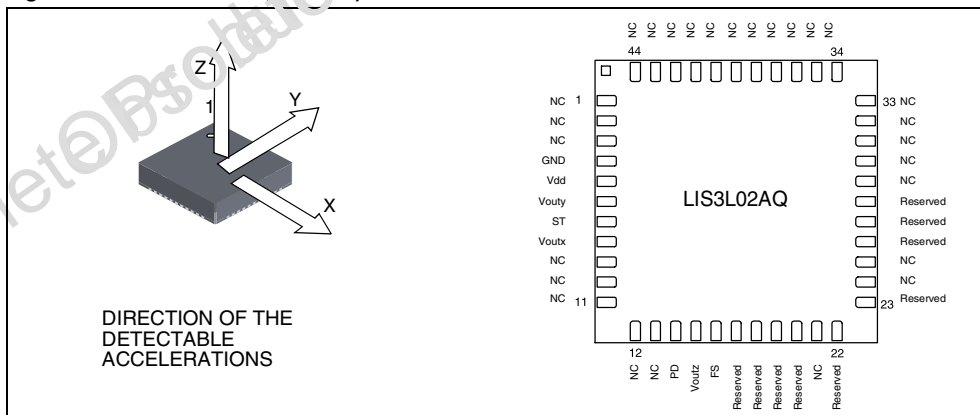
Z
1
Y
X

DIRECTION OF THE DETECTABLE ACCELERATIONS

NC NC NC NC NC NC NC NC NC NC NC
44
34

NC 1
NC
NC
GND
Vdd
Vouty
ST
Voutx
NC
NC
NC 11

LIS3L02AQ

33 NC
NC
NC
NC
NC
Reserved
Reserved
Reserved
NC
NC
23 Reserved

12
22
NC NC PD Voutz FS Reserved Reserved Reserved Reserved NC Reserved